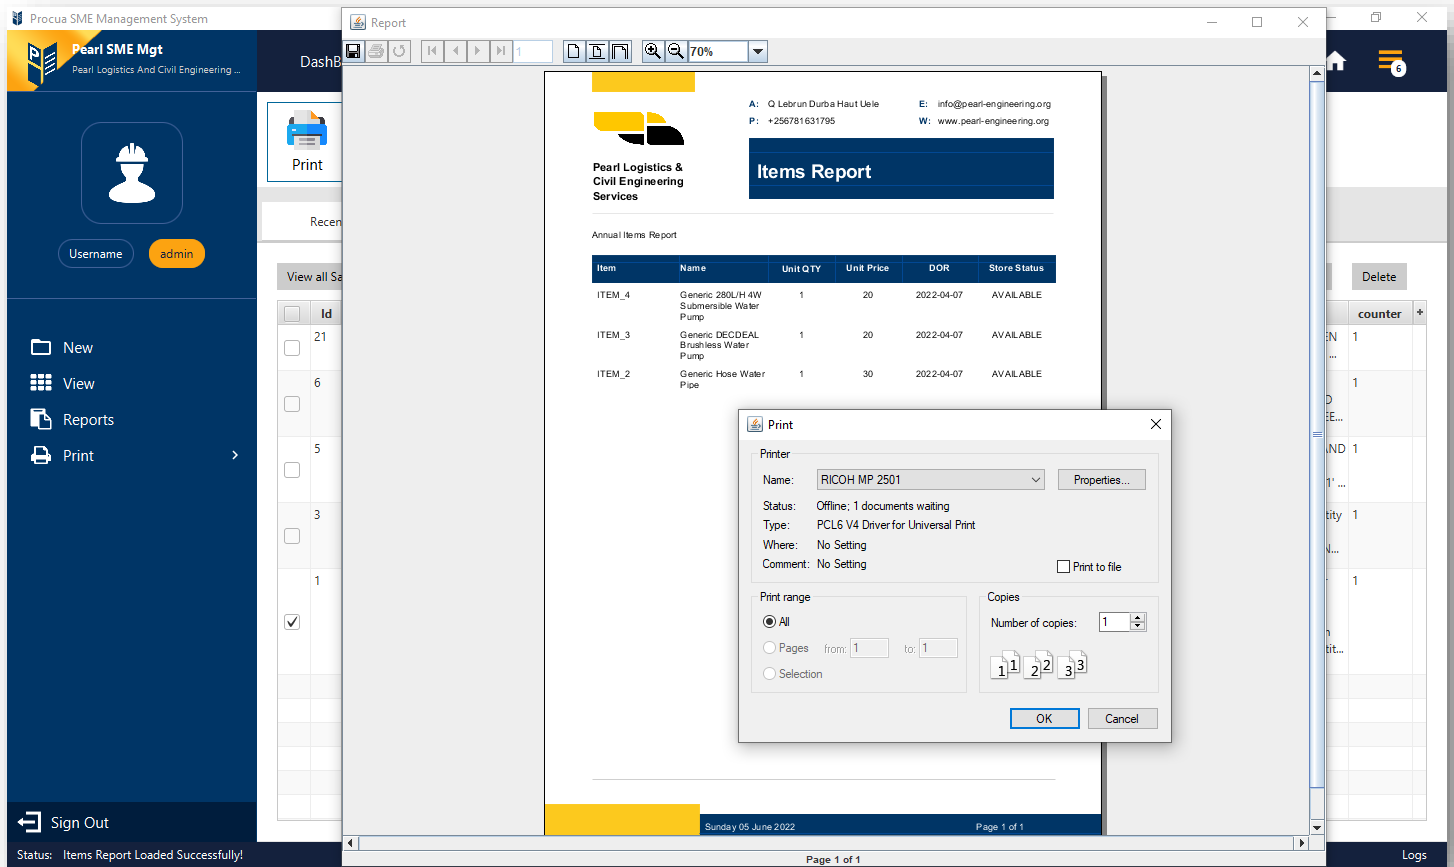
Procua SME Management System

Pearl SME Mgt
Pearl Logistics And Civil Engineering ...

DashB

6

Print

Username admin

Recen

View all Sa

Delete

Id
21
6
5
3
1

counter
1
1
1
1
1

New
View
Reports
Print

Sign Out

Status: Items Report Loaded Successfully!

Logs

Report

70%

A: Q Lebrun Durba Haut Uele
P: +256781631795
E: info@pearl-engineering.org
W: www.pearl-engineering.org

Pearl Logistics & Civil Engineering Services

Items Report

Annual Items Report

| Item | Name | Unit QTY | Unit Price | DOR | Store Status |
|---|---|---|---|---|---|
| ITEM_4 | Generic 280L/H 4W Submersible Water Pump | 1 | 20 | 2022-04-07 | AVAILABLE |
| ITEM_3 | Generic DECDEAL Brushless Water Pump | 1 | 20 | 2022-04-07 | AVAILABLE |
| ITEM_2 | Generic Hose Water Pipe | 1 | 30 | 2022-04-07 | AVAILABLE |

Sunday 05 June 2022
Page 1 of 1

Page 1 of 1

Print

Printer
Name: RICOH MP 2501
Properties...
Status: Offline; 1 documents waiting
Type: PCL6 V4 Driver for Universal Print
Where: No Setting
Comment: No Setting
Print to file

Print range
All
Pages from: 1 to: 1
Selection

Copies
Number of copies: 1

OK
Cancel